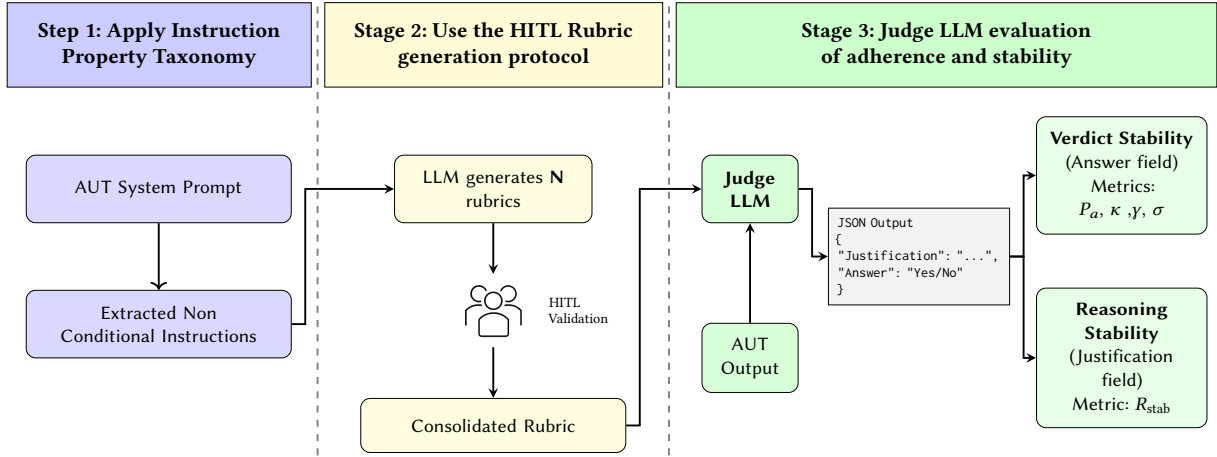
Step 1: Apply Instruction Property Taxonomy

Stage 2: Use the HITL Rubric generation protocol

Stage 3: Judge LLM evaluation of adherence and stability

AUT System Prompt

Extracted Non Conditional Instructions

LLM generates **N** rubrics

HITL Validation

Consolidated Rubric

Judge LLM

AUT Output

JSON Output
{
"Justification": "...",
"Answer": "Yes/No"
}

Verdict Stability (Answer field) Metrics: $P_a$, $\kappa$ ,$\gamma$, $\sigma$

Reasoning Stability (Justification field) Metric: $R_{\text{stab}}$